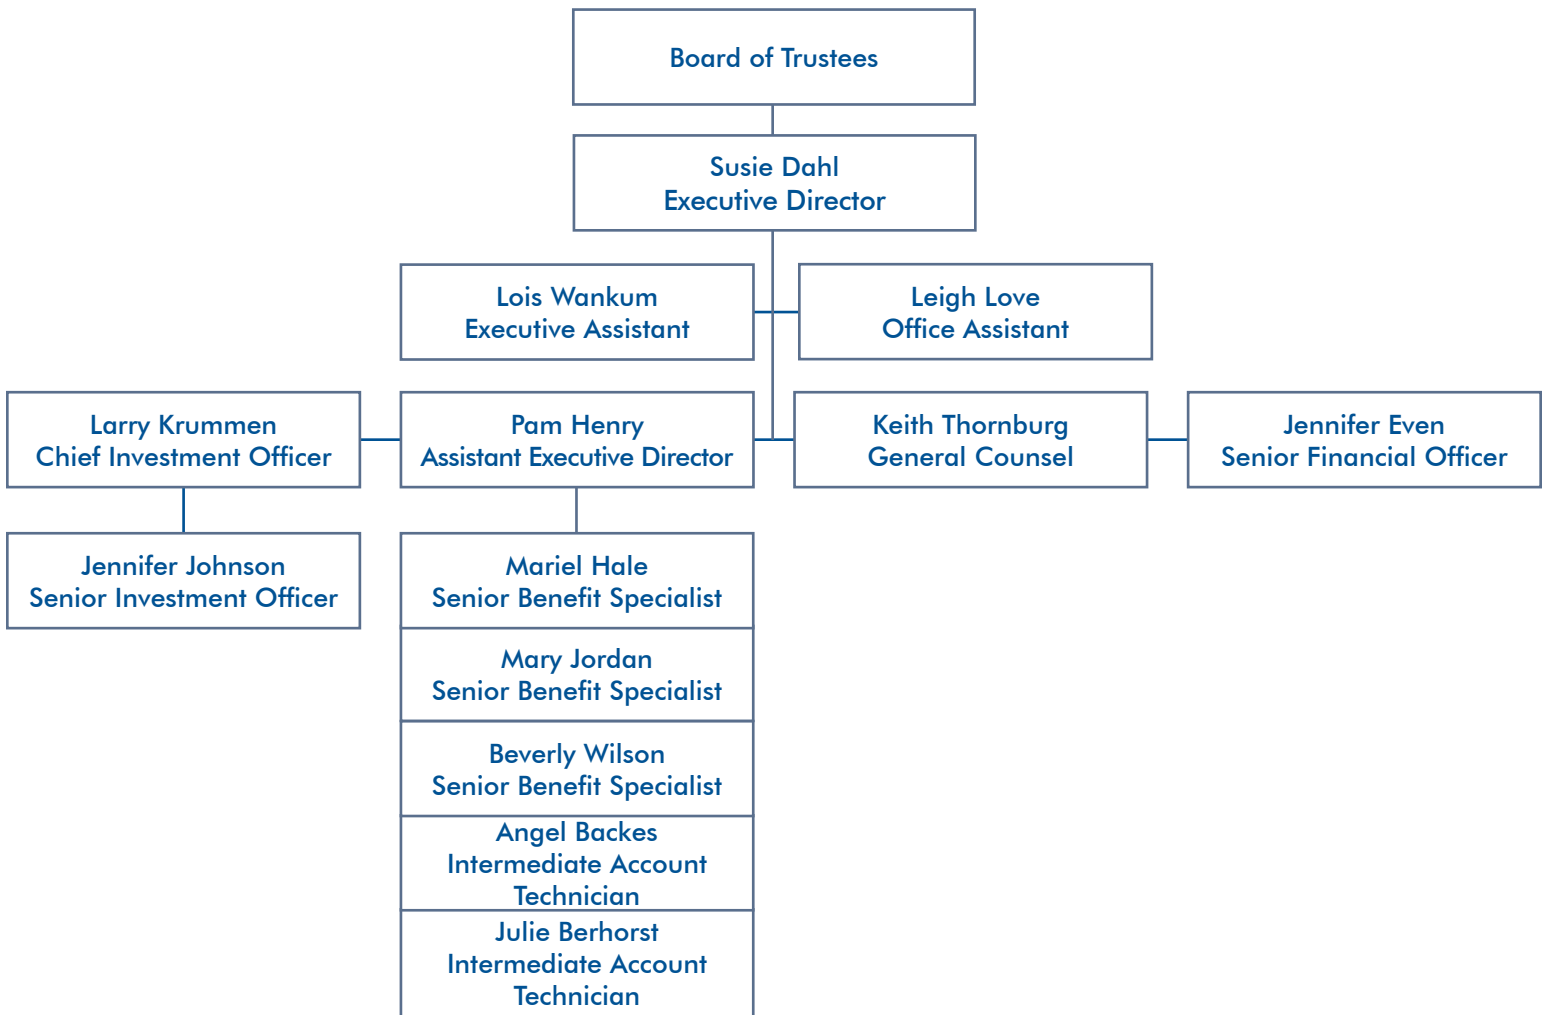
Board of Trustees

Susie Dahl
Executive Director

Lois Wankum
Executive Assistant

Leigh Love
Office Assistant

Larry Krummen
Chief Investment Officer

Pam Henry
Assistant Executive Director

Keith Thornburg
General Counsel

Jennifer Even
Senior Financial Officer

Jennifer Johnson
Senior Investment Officer

Mariel Hale
Senior Benefit Specialist

Mary Jordan
Senior Benefit Specialist

Beverly Wilson
Senior Benefit Specialist

Angel Backes
Intermediate Account Technician

Julie Berhorst
Intermediate Account Technician